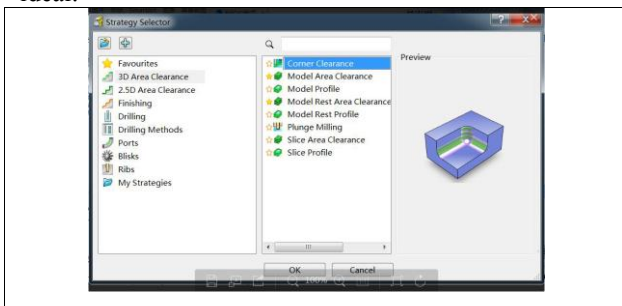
Strategy Selector

Favourites
3D Area Clearance
2.5D Area Clearance
Finishing
Drilling
Drilling Methods
Ports
Blisks
Ribs
My Strategies

Corner Clearance
Model Area Clearance
Model Profile
Model Rest Area Clearance
Model Rest Profile
Plunge Milling
Slice Area Clearance
Slice Profile

Preview

OK
Cancel